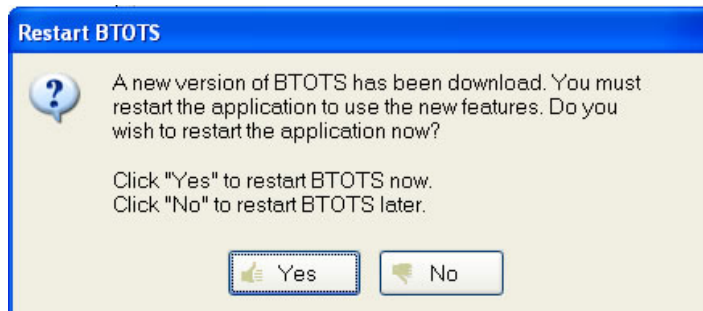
Restart BTOTS

A new version of BTOTS has been download. You must restart the application to use the new features. Do you wish to restart the application now?

Click "Yes" to restart BTOTS now.
Click "No" to restart BTOTS later.

Yes

No